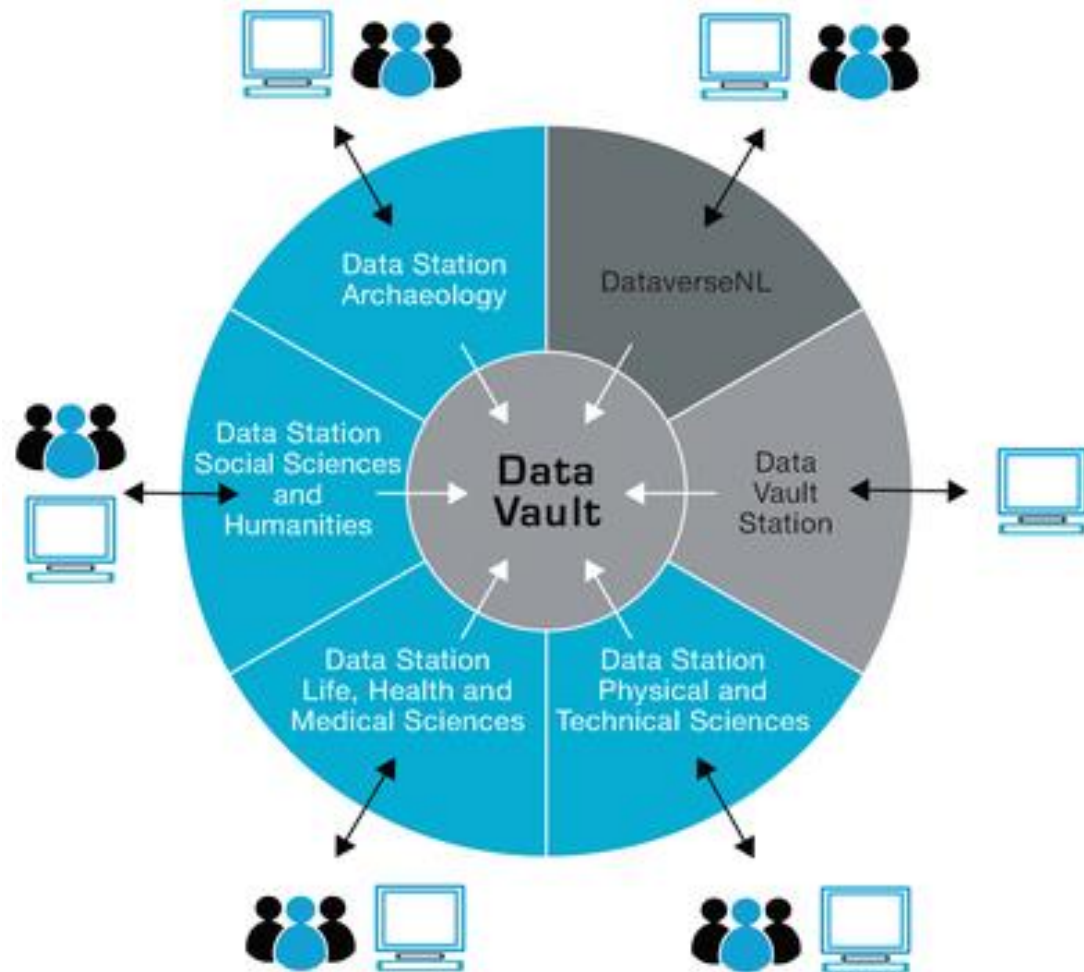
Data Station Archaeology

DataverseNL

Data Station Social Sciences and Humanities

Data Vault

Data Vault Station

Data Station Life, Health and Medical Sciences

Data Station Physical and Technical Sciences